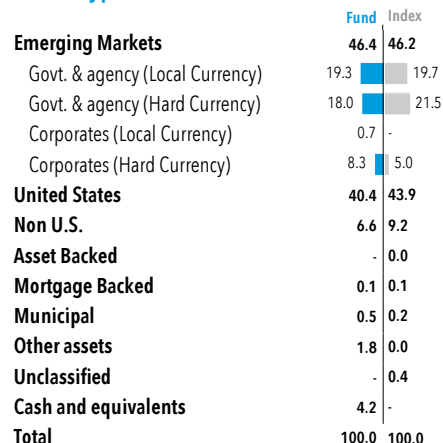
| | Fund | Index |
|---|---|---|
| Emerging Markets | 46.4 | 46.2 |
| Govt. & agency (Local Currency) | 19.3 | 19.7 |
| Govt. & agency (Hard Currency) | 18.0 | 21.5 |
| Corporates (Local Currency) | 0.7 | - |
| Corporates (Hard Currency) | 8.3 | 5.0 |
| United States | 40.4 | 43.9 |
| Non U.S. | 6.6 | 9.2 |
| Asset Backed | - | 0.0 |
| Mortgage Backed | 0.1 | 0.1 |
| Municipal | 0.5 | 0.2 |
| Other assets | 1.8 | 0.0 |
| Unclassified | - | 0.4 |
| Cash and equivalents | 4.2 | - |
| Total | 100.0 | 100.0 |